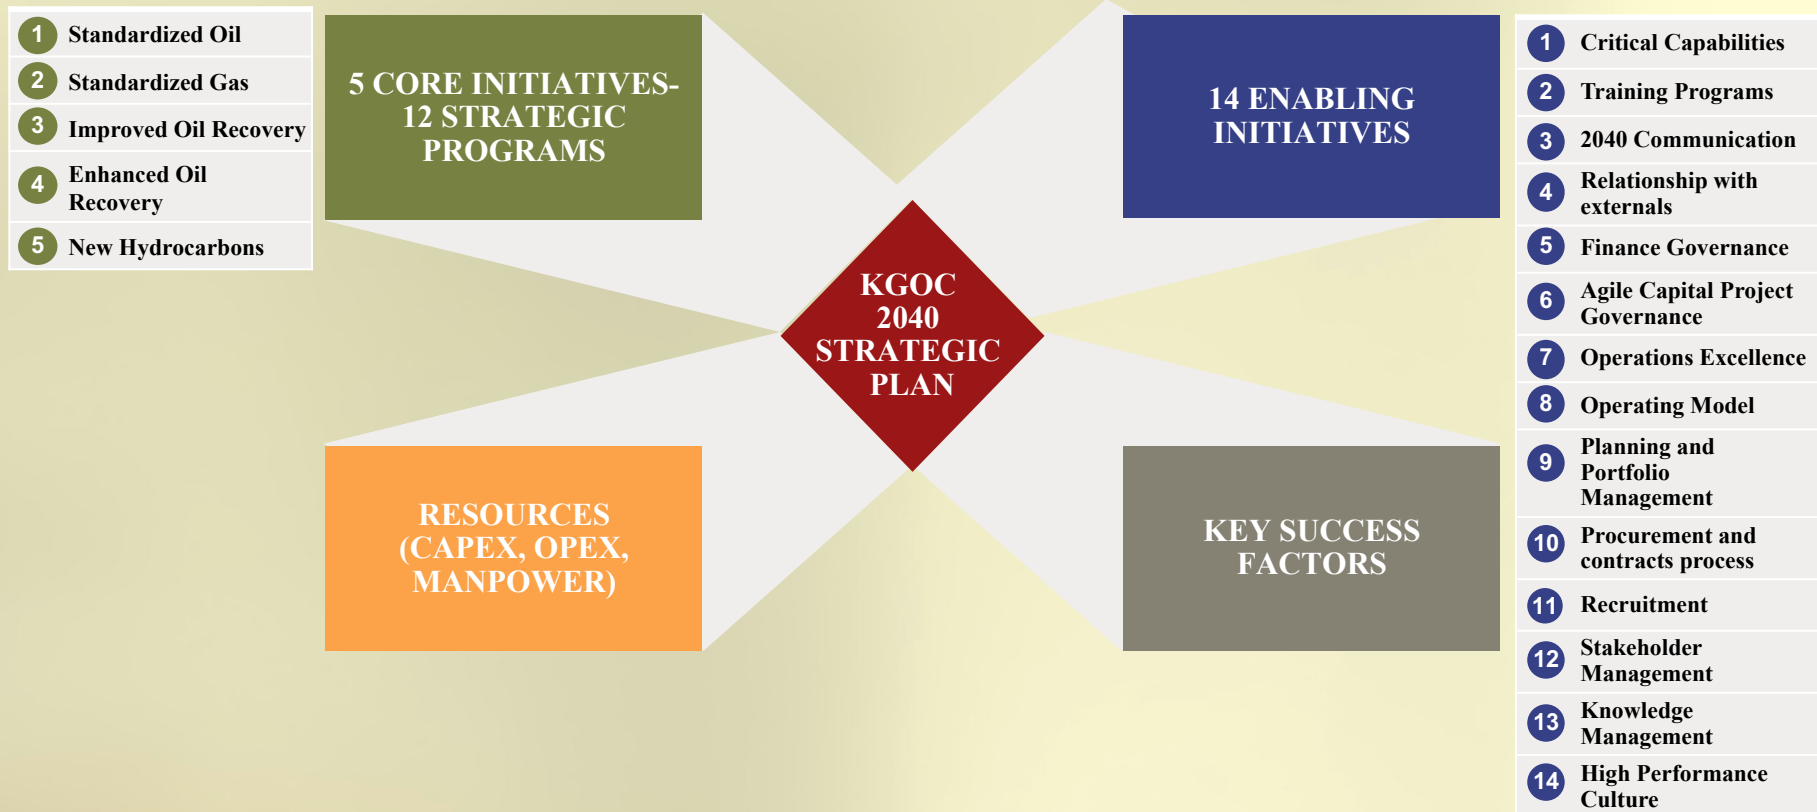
1 Standardized Oil
2 Standardized Gas
3 Improved Oil Recovery
4 Enhanced Oil Recovery
5 New Hydrocarbons

5 CORE INITIATIVES-12 STRATEGIC PROGRAMS

14 ENABLING INITIATIVES

KGOC 2040 STRATEGIC PLAN

RESOURCES (CAPEX, OPEX, MANPOWER)

KEY SUCCESS FACTORS

1 Critical Capabilities
2 Training Programs
3 2040 Communication
4 Relationship with externals
5 Finance Governance
6 Agile Capital Project Governance
7 Operations Excellence
8 Operating Model
9 Planning and Portfolio Management
10 Procurement and contracts process
11 Recruitment
12 Stakeholder Management
13 Knowledge Management
14 High Performance Culture